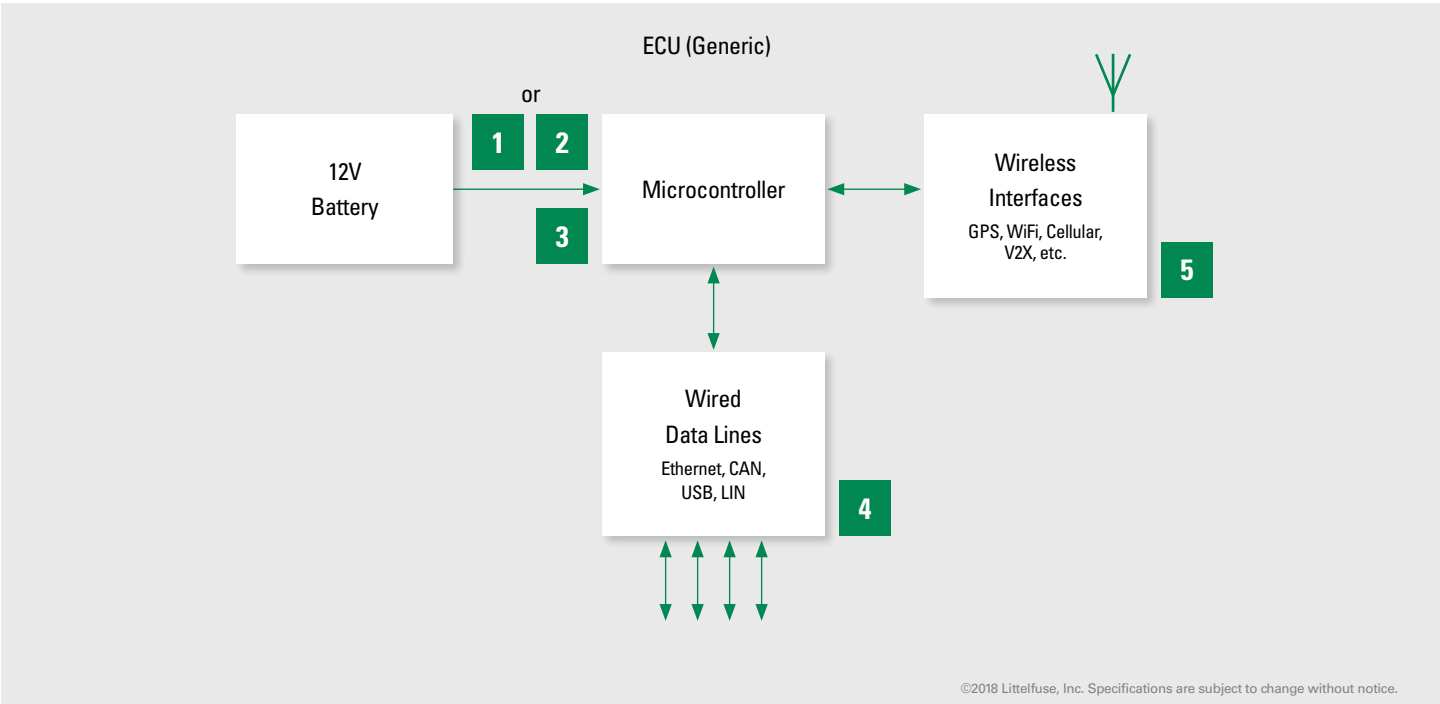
ECU (Generic)

or

1

2

12V Battery

Microcontroller

3

Wireless Interfaces

GPS, WiFi, Cellular, V2X, etc.

5

Wired Data Lines

Ethernet, CAN, USB, LIN

4

©2018 Littelfuse, Inc. Specifications are subject to change without notice.